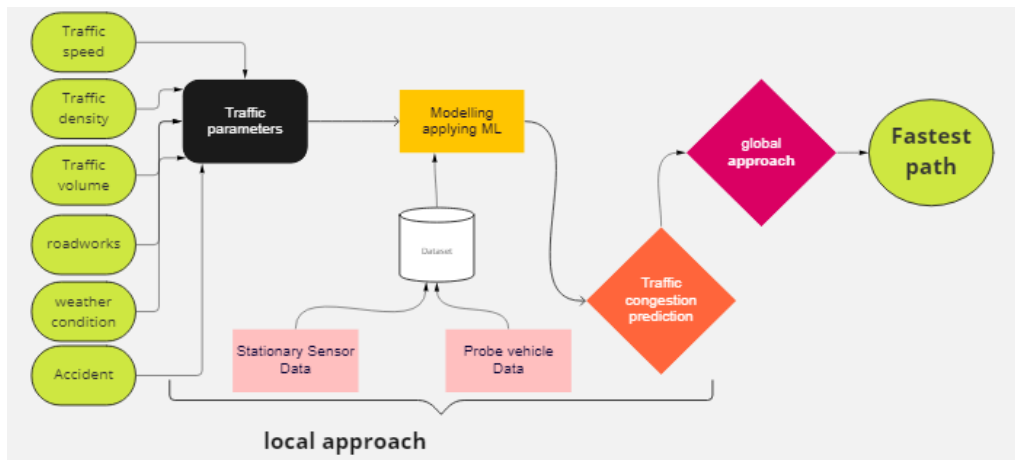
Traffic speed

Traffic density

Traffic volume

roadworks

weather condition

Accident

Traffic parameters

Modelling applying ML

Dataset

Stationary Sensor Data

Probe vehicle Data

Traffic congestion prediction

global approach

Fastest path

local approach